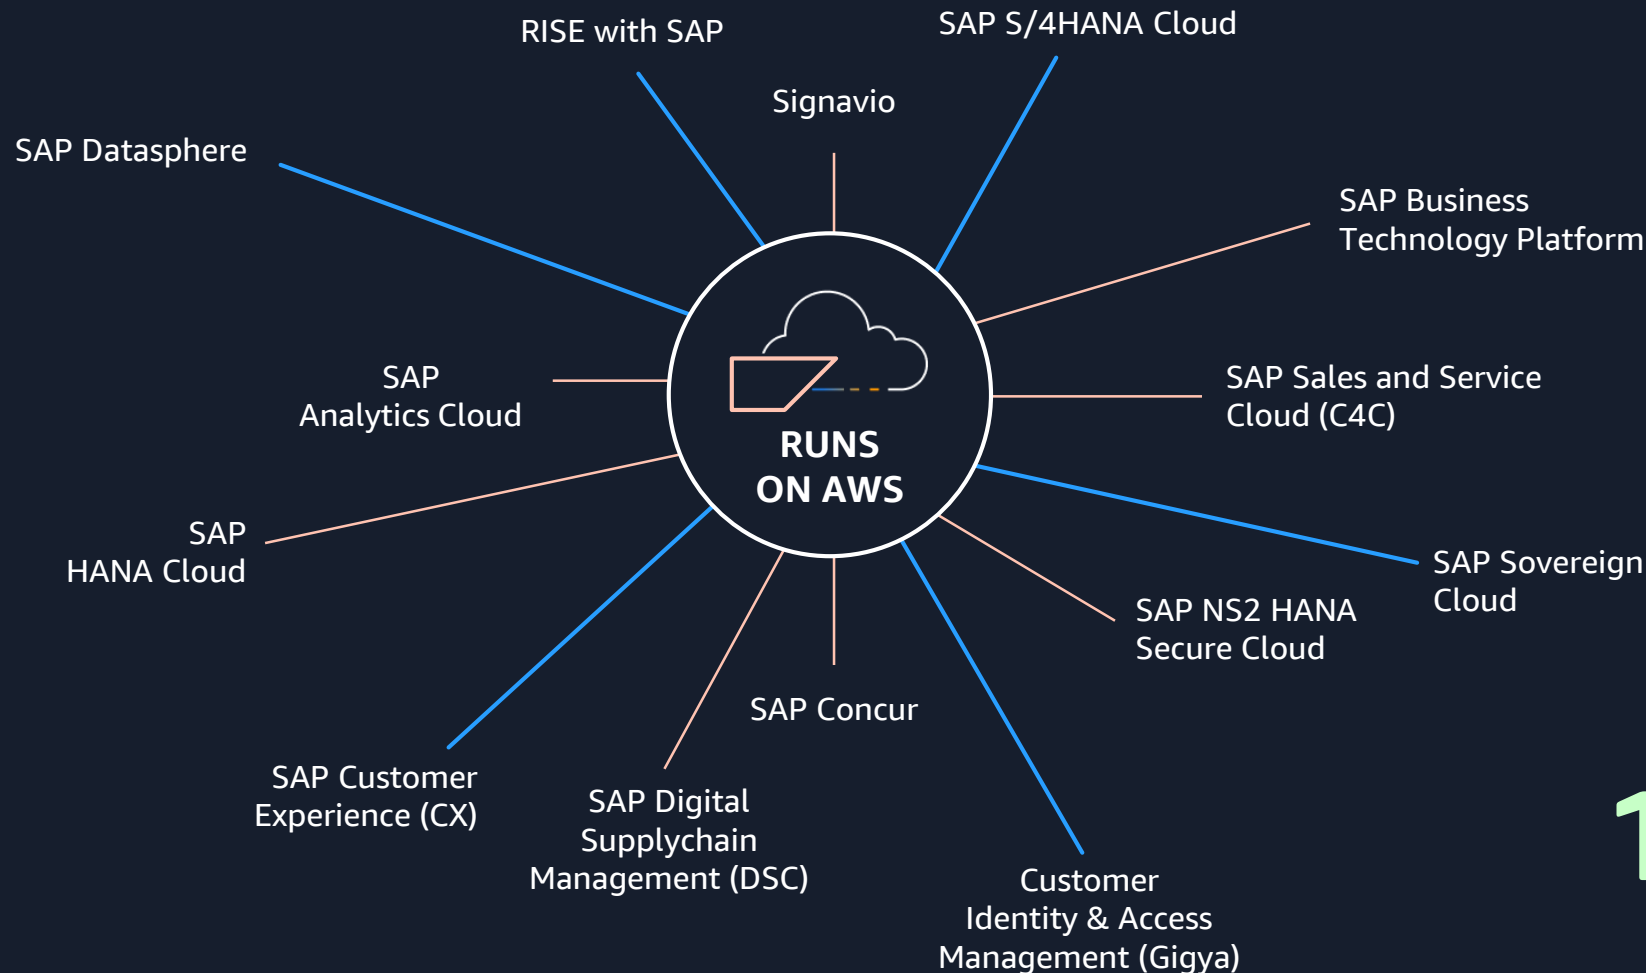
RISE with SAP

SAP S/4HANA Cloud

Signavio

SAP Datasphere

SAP Business Technology Platform

SAP Analytics Cloud

RUNS ON AWS

SAP Sales and Service Cloud (C4C)

SAP HANA Cloud

SAP Sovereign Cloud

SAP NS2 HANA Secure Cloud

SAP Concur

SAP Customer Experience (CX)

SAP Digital Supplychain Management (DSC)

Customer Identity & Access Management (Gigya)

1